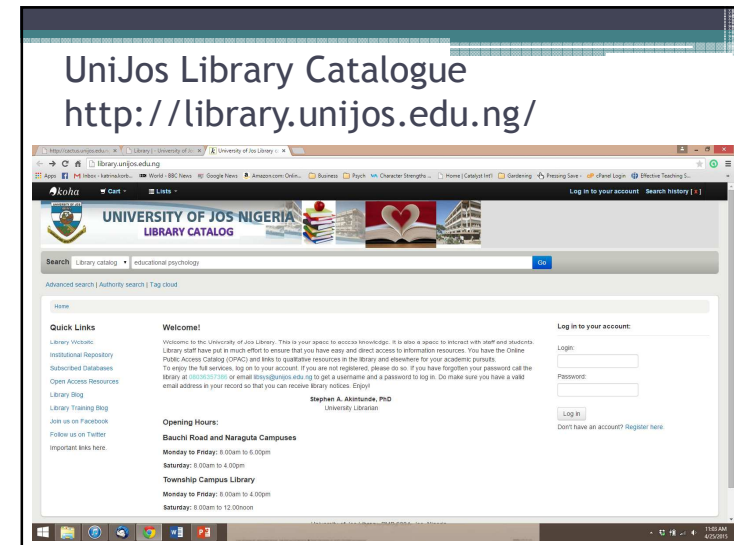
UniJos Library Catalogue
http://library.unijos.edu.ng/

http://cactus.unijos.edu ×
Library | University of Jos ×
University of Jos Library ×

library.unijos.edu.ng

Apps | Inbox - katrina.korb... | World - BBC News | Google News | Amazon.com: Onlin... | Business | Psych | Character Strengths ... | Home | Catalyst Inf... | Gardening | Pressing Save | cPanel Login | Effective Teaching S...

koha | Cart | Lists | Log in to your account | Search history [x]

UNIVERSITY OF JOS NIGERIA
LIBRARY CATALOG

Search | Library catalog | educational psychology | Go

Advanced search | Authority search | Tag cloud

Home

Quick Links
Library Website
Institutional Repository
Subscribed Databases
Open Access Resources
Library Blog
Library Training Blog
Join us on Facebook
Follow us on Twitter
Important links here.

Welcome!

Welcome to the University of Jos Library. This is your space to access knowledge. It is also a space to interact with staff and students. Library staff have put in much effort to ensure that you have easy and direct access to information resources. You have the Online Public Access Catalog (OPAC) and links to qualitative resources in the library and elsewhere for your academic pursuits.
To enjoy the full services, log on to your account. If you are not registered, please do so. If you have forgotten your password call the library at 08036357386 or email libsys@unijos.edu.ng to get a username and a password to log in. Do make sure you have a valid email address in your record so that you can receive library notices. Enjoy!

Stephen A. Akintunde, PhD
University Librarian

Opening Hours:

Bauchi Road and Naraguta Campuses
Monday to Friday: 8.00am to 6.00pm
Saturday: 8.00am to 4.00pm

Township Campus Library
Monday to Friday: 8.00am to 4.00pm
Saturday: 8.00am to 12.00noon

Log in to your account:
Login:
Password:
Log in
Don't have an account? Register here

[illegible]

11:03 AM
4/25/2015